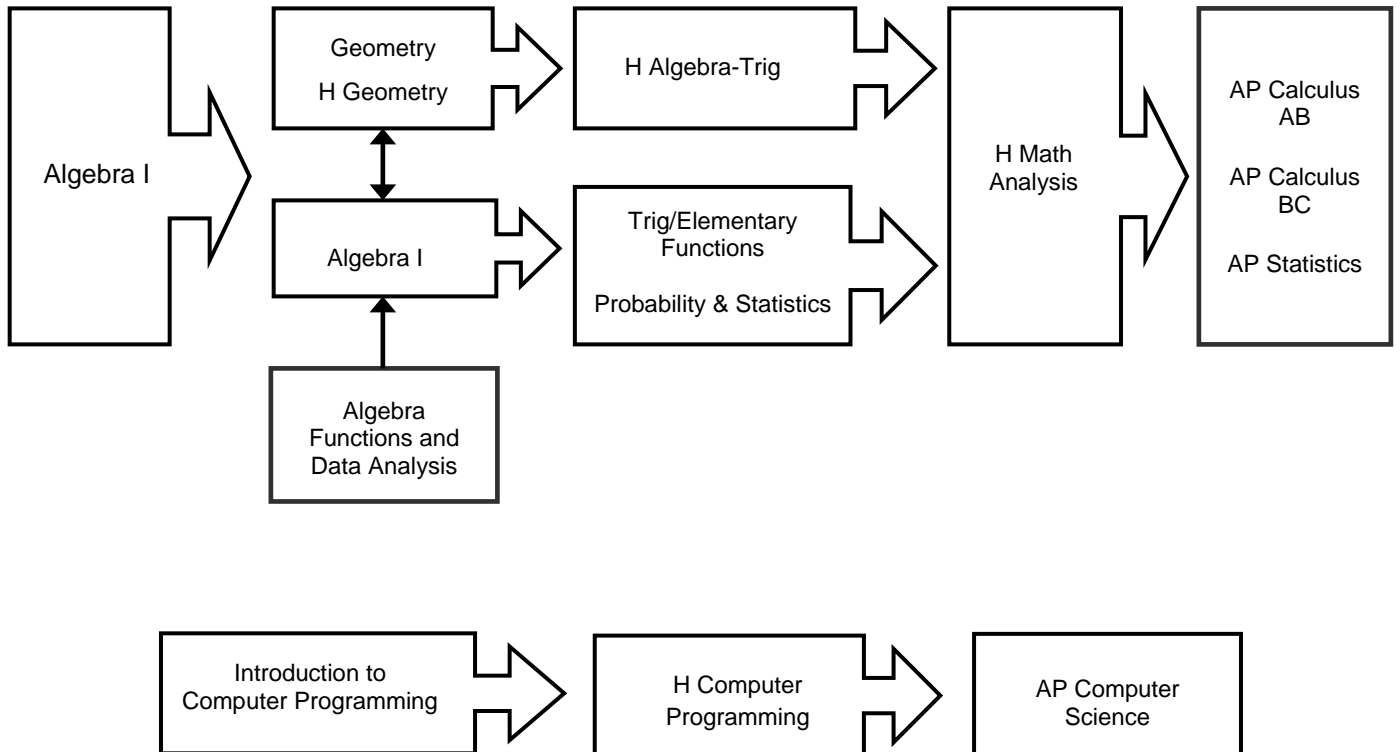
Algebra I

Geometry

H Geometry

Algebra I

Algebra Functions and Data Analysis

H Algebra-Trig

Trig/Elementary Functions

Probability & Statistics

H Math Analysis

AP Calculus AB

AP Calculus BC

AP Statistics

Introduction to Computer Programming

H Computer Programming

AP Computer Science